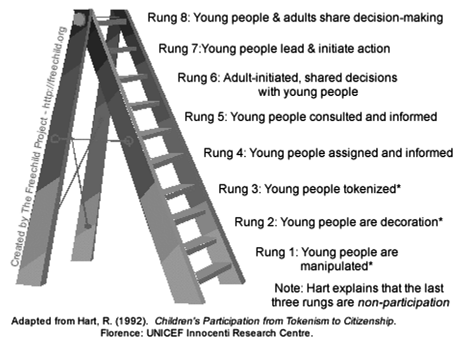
Created by The Freechild Project - http://freechild.org

Rung 8: Young people & adults share decision-making

Rung 7:Young people lead & initiate action

Rung 6: Adult-initiated, shared decisions with young people

Rung 5: Young people consulted and informed

Rung 4: Young people assigned and informed

Rung 3: Young people tokenized*

Rung 2: Young people are decoration*

Rung 1: Young people are manipulated*

Note: Hart explains that the last three rungs are *non-participation*

Adapted from Hart, R. (1992). *Children's Participation from Tokenism to Citizenship.* Florence: UNICEF Innocenti Research Centre.